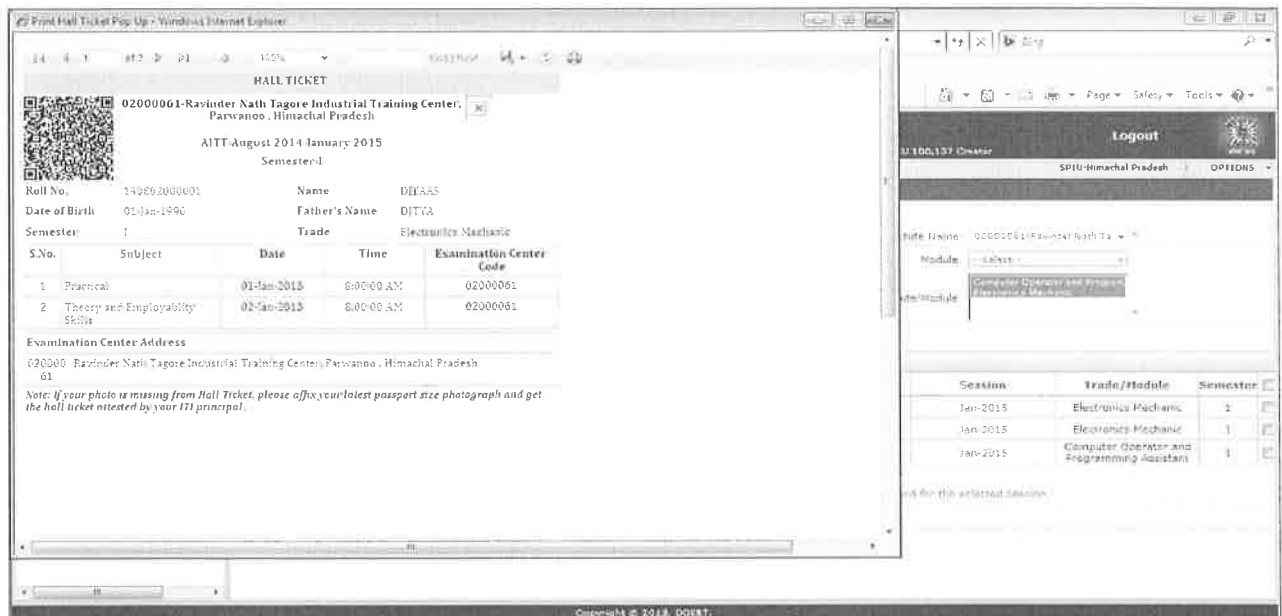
Print Hall Ticket Pop Up - Windows Internet Explorer

14 4 1 of 2 ▷ ▷| 100% Find | Next

HALL TICKET

02000061-Ravinder Nath Tagore Industrial Training Center, Parwanoo , Himachal Pradesh

AITT-August 2014-January 2015

Semester-I

| Roll No. | 140802000001 | Name | DIYAAS |
|---|---|---|---|
| Date of Birth | 01-Jan-1990 | Father's Name | DIYYA |
| Semester | I | Trade | Electronics Mechanic |

| S.No. | Subject | Date | Time | Examination Center Code |
|---|---|---|---|---|
| 1 | Practical | 01-Jan-2015 | 8:00:00 AM | 02000061 |
| 2 | Theory and Employability Skills | 02-Jan-2015 | 8:00:00 AM | 02000061 |

Examination Center Address

020000 Ravinder Nath Tagore Industrial Training Center, Parwanoo , Himachal Pradesh 61

Note: If your photo is missing from Hall Ticket, please affix your latest passport size photograph and get the hall ticket attested by your ITI principal.

Bing

Page ▾ Safety ▾ Tools ▾

Logout

U 100.137 Creator

SPIU-Himachal Pradesh | OPTIONS

tute Name 02000061-Ravinder Nath Ta

Module --Select--

Computer Operator and Program
Electronics Mechanic

ate/Module

| Session | Trade/Module | Semester |
|---|---|---|
| Jan-2015 | Electronics Mechanic | 1 |
| Jan-2015 | Electronics Mechanic | 1 |
| Jan-2015 | Computer Operator and Programming Assistant | 1 |

rd for this selected session

Copyright © 2013, DGET.